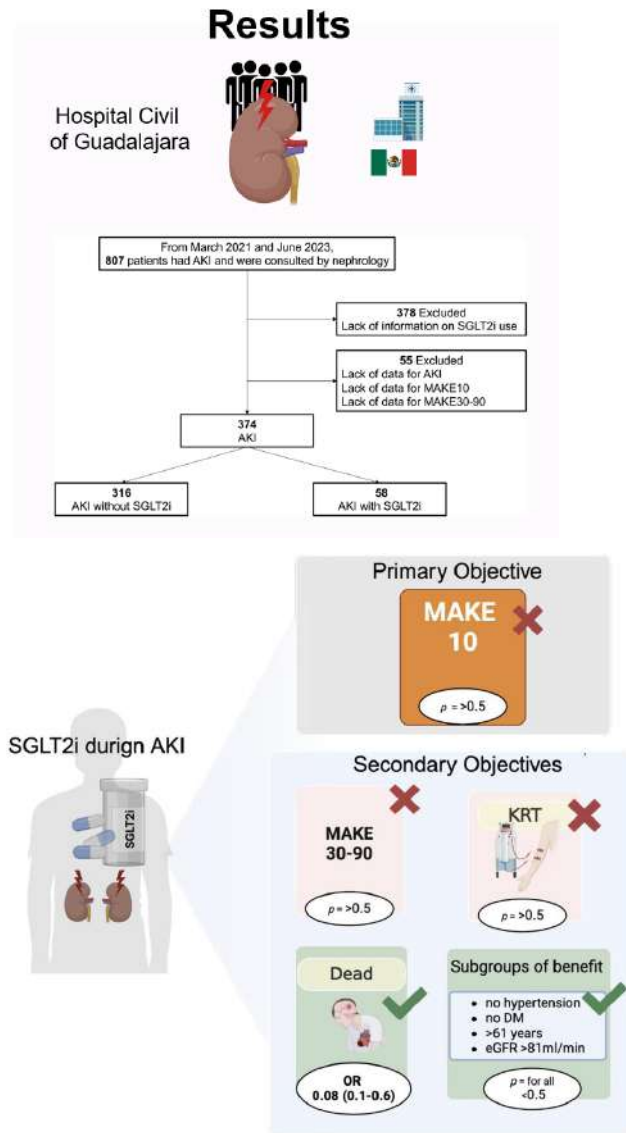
Results

Hospital Civil of Guadalajara

From March 2021 and June 2023, **807** patients had AKI and were consulted by nephrology

**378** Excluded
Lack of information on SGLT2i use

**55** Excluded
Lack of data for AKI
Lack of data for MAKE10
Lack of data for MAKE30-90

**374**
AKI

**316**
AKI without SGLT2i

**58**
AKI with SGLT2i

SGLT2i durign AKI

SGLT2i

Primary Objective

MAKE 10

$p$ = >0.5

Secondary Objectives

MAKE 30-90

$p$ = >0.5

KRT

$p$ = >0.5

Dead

OR
0.08 (0.1-0.6)

Subgroups of benefit
- no hypertension
- no DM
- >61 years
- eGFR >81ml/min

$p$ = for all <0.5